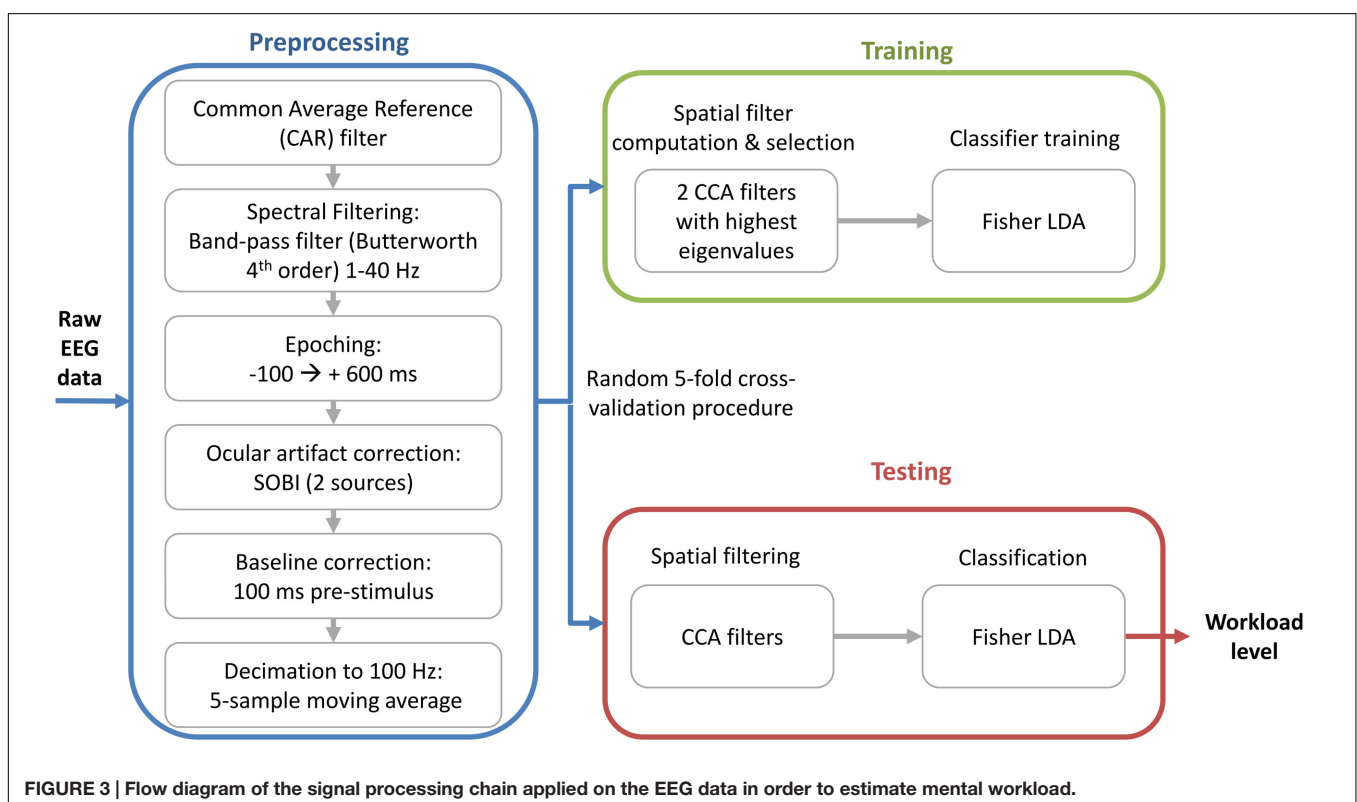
Raw EEG data

Preprocessing

Common Average Reference (CAR) filter

Spectral Filtering: Band-pass filter (Butterworth 4$^{th}$ order) 1-40 Hz

Epoching: -100 → + 600 ms

Ocular artifact correction: SOBI (2 sources)

Baseline correction: 100 ms pre-stimulus

Decimation to 100 Hz: 5-sample moving average

Random 5-fold cross-validation procedure

Training

Spatial filter computation & selection

2 CCA filters with highest eigenvalues

Classifier training

Fisher LDA

Testing

Spatial filtering

CCA filters

Classification

Fisher LDA

Workload level

FIGURE 3 | Flow diagram of the signal processing chain applied on the EEG data in order to estimate mental workload.